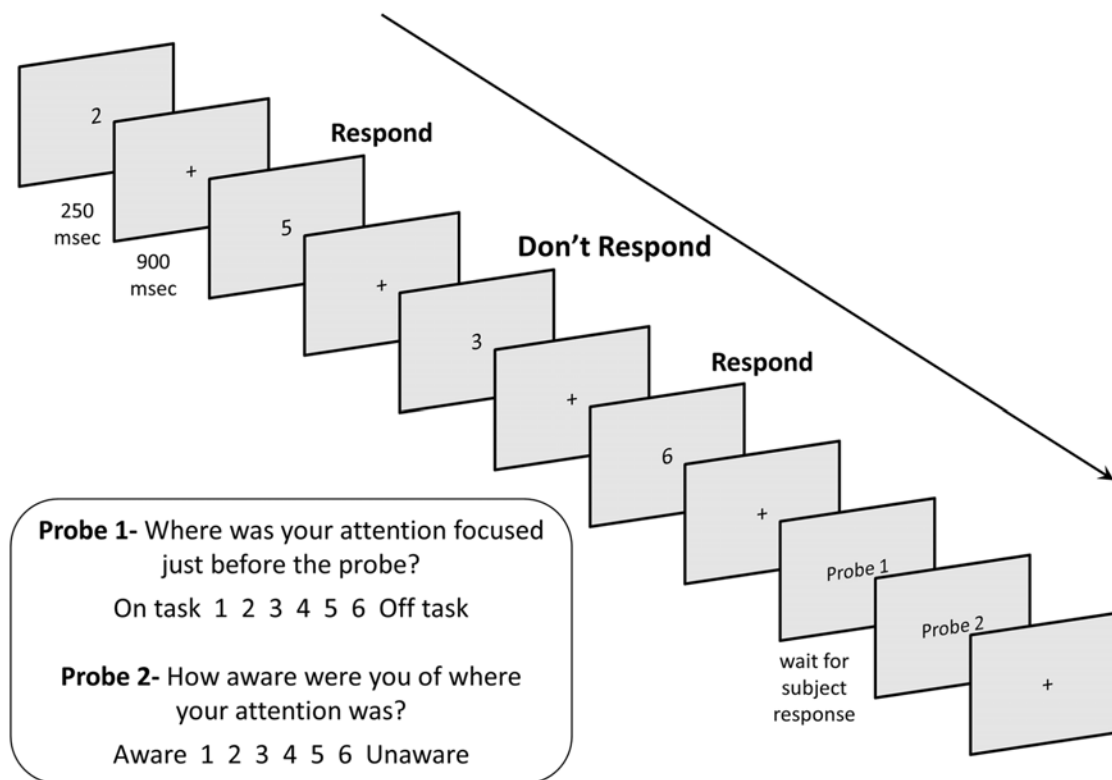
2

+

250 msec

900 msec

Respond

5

+

Don't Respond

3

+

Respond

6

+

Probe 1

Probe 2

+

wait for subject response

**Probe 1-** Where was your attention focused just before the probe?

On task 1 2 3 4 5 6 Off task

**Probe 2-** How aware were you of where your attention was?

Aware 1 2 3 4 5 6 Unaware